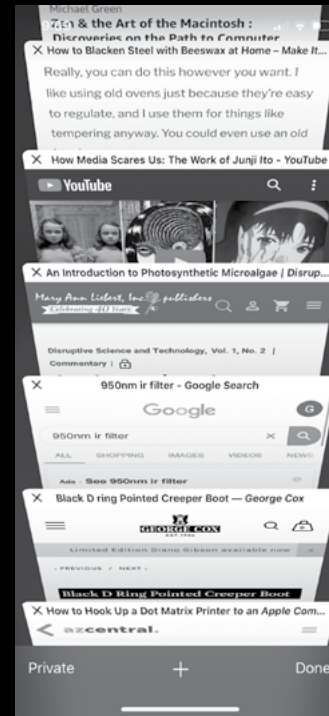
Michael Green
Zen & the Art of the Macintosh : Discoveries on the Path to Computer

X How to Blacken Steel with Beeswax at Home – Make It...
Really, you can do this however you want. I like using old ovens just because they're easy to regulate, and I use them for things like tempering anyway. You could even use an old

X How Media Scares Us: The Work of Junji Ito - YouTube
YouTube

X An Introduction to Photosynthetic Microalgae | Disrup...
Mary Ann Liebert, Inc. publishers
Celebrating 40 Years
Disruptive Science and Technology, Vol. 1, No. 2 | Commentary

X 950nm ir filter - Google Search
Google
950nm ir filter
ALL SHOPPING IMAGES VIDEOS NEWS
Ads · See 950nm ir filter

X Black D ring Pointed Creeper Boot — George Cox
GEORGE COX
Limited Edition Diane Gibson available now
‹ PREVIOUS / NEXT ›
Black D Ring Pointed Creeper Boot

X How to Hook Up a Dot Matrix Printer to an Apple Com...
azcentral.

Private + Done